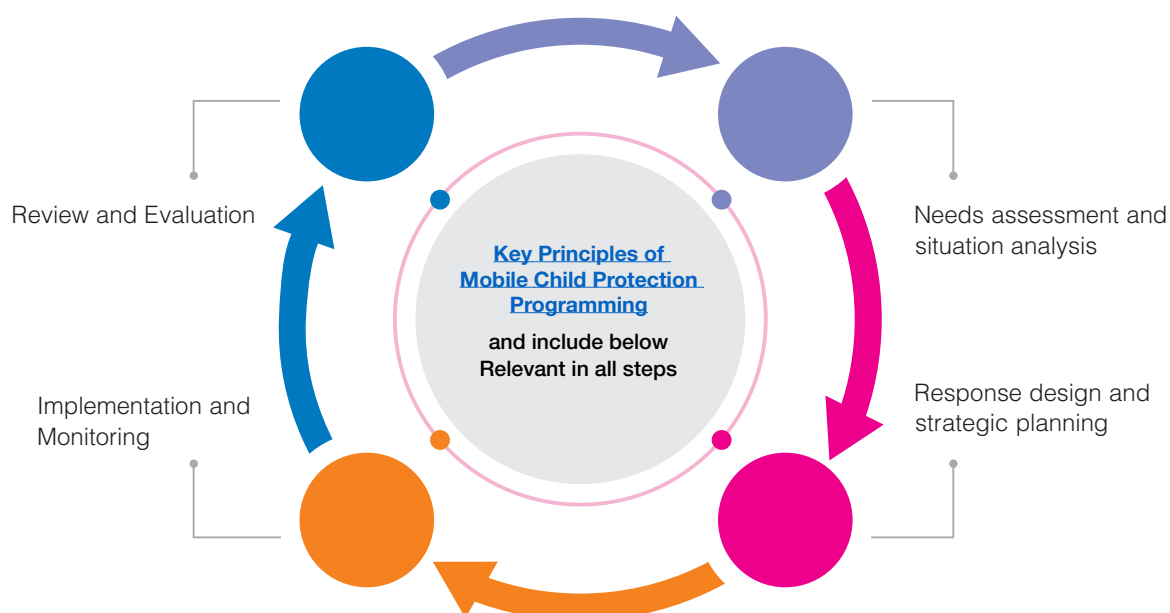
Review and Evaluation

Needs assessment and situation analysis

Key Principles of Mobile Child Protection Programming

and include below Relevant in all steps

Implementation and Monitoring

Response design and strategic planning